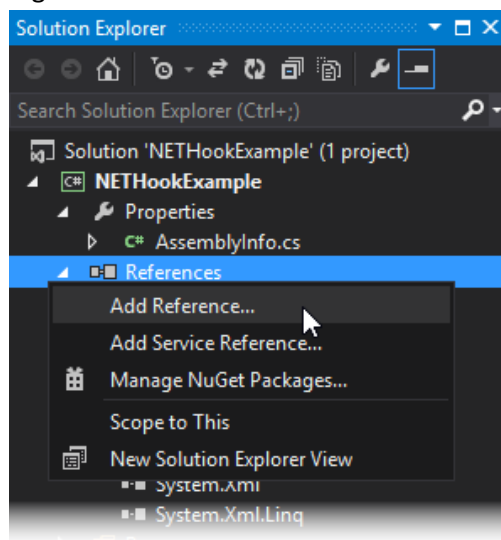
Solution Explorer

Search Solution Explorer (Ctrl+;)

Solution 'NETHookExample' (1 project)
C# NETHookExample
Properties
C# AssemblyInfo.cs
References
Add Reference...
Add Service Reference...
Manage NuGet Packages...
Scope to This
New Solution Explorer View
System.Xml
System.Xml.Linq